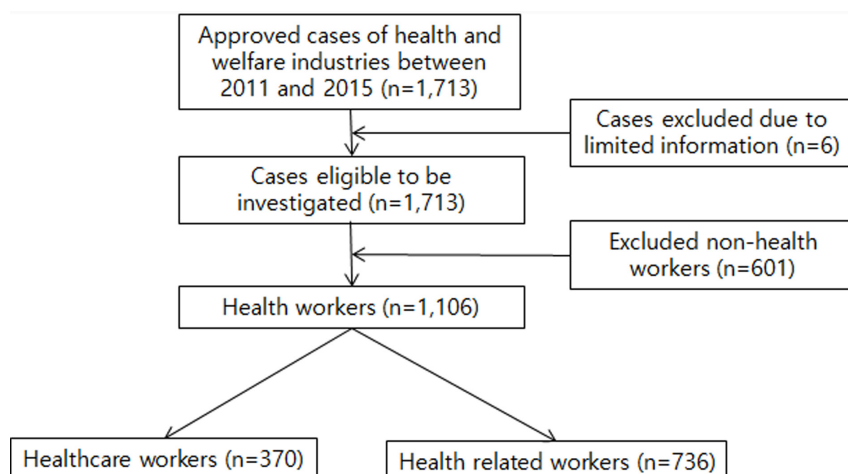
Approved cases of health and welfare industries between 2011 and 2015 (n=1,713)

Cases excluded due to limited information (n=6)

Cases eligible to be investigated (n=1,713)

Excluded non-health workers (n=601)

Health workers (n=1,106)

Healthcare workers (n=370)

Health related workers (n=736)